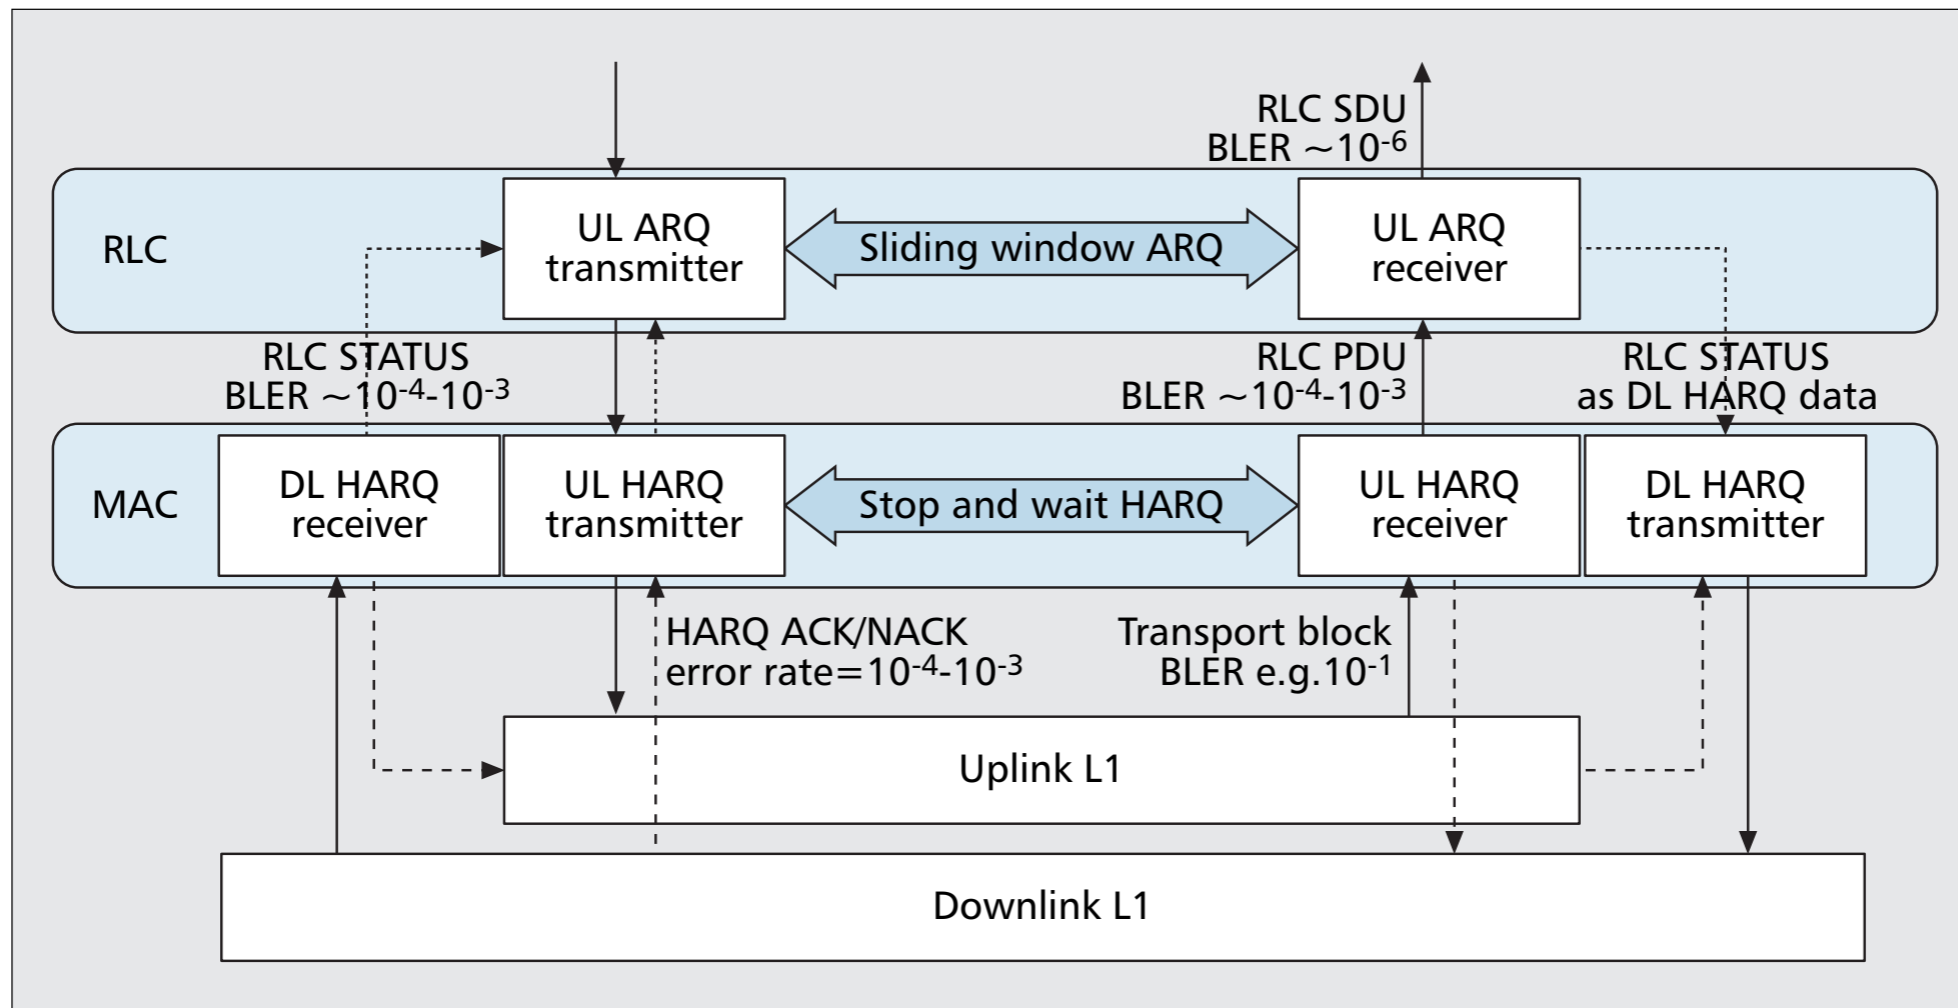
RLC SDU
BLER $\sim 10^{-6}$

RLC

UL ARQ transmitter

Sliding window ARQ

UL ARQ receiver

RLC STATUS
BLER $\sim 10^{-4}$-$10^{-3}$

RLC PDU
BLER $\sim 10^{-4}$-$10^{-3}$

RLC STATUS
as DL HARQ data

MAC

DL HARQ receiver

UL HARQ transmitter

Stop and wait HARQ

UL HARQ receiver

DL HARQ transmitter

HARQ ACK/NACK
error rate=$10^{-4}$-$10^{-3}$

Transport block
BLER e.g.$10^{-1}$

Uplink L1

Downlink L1